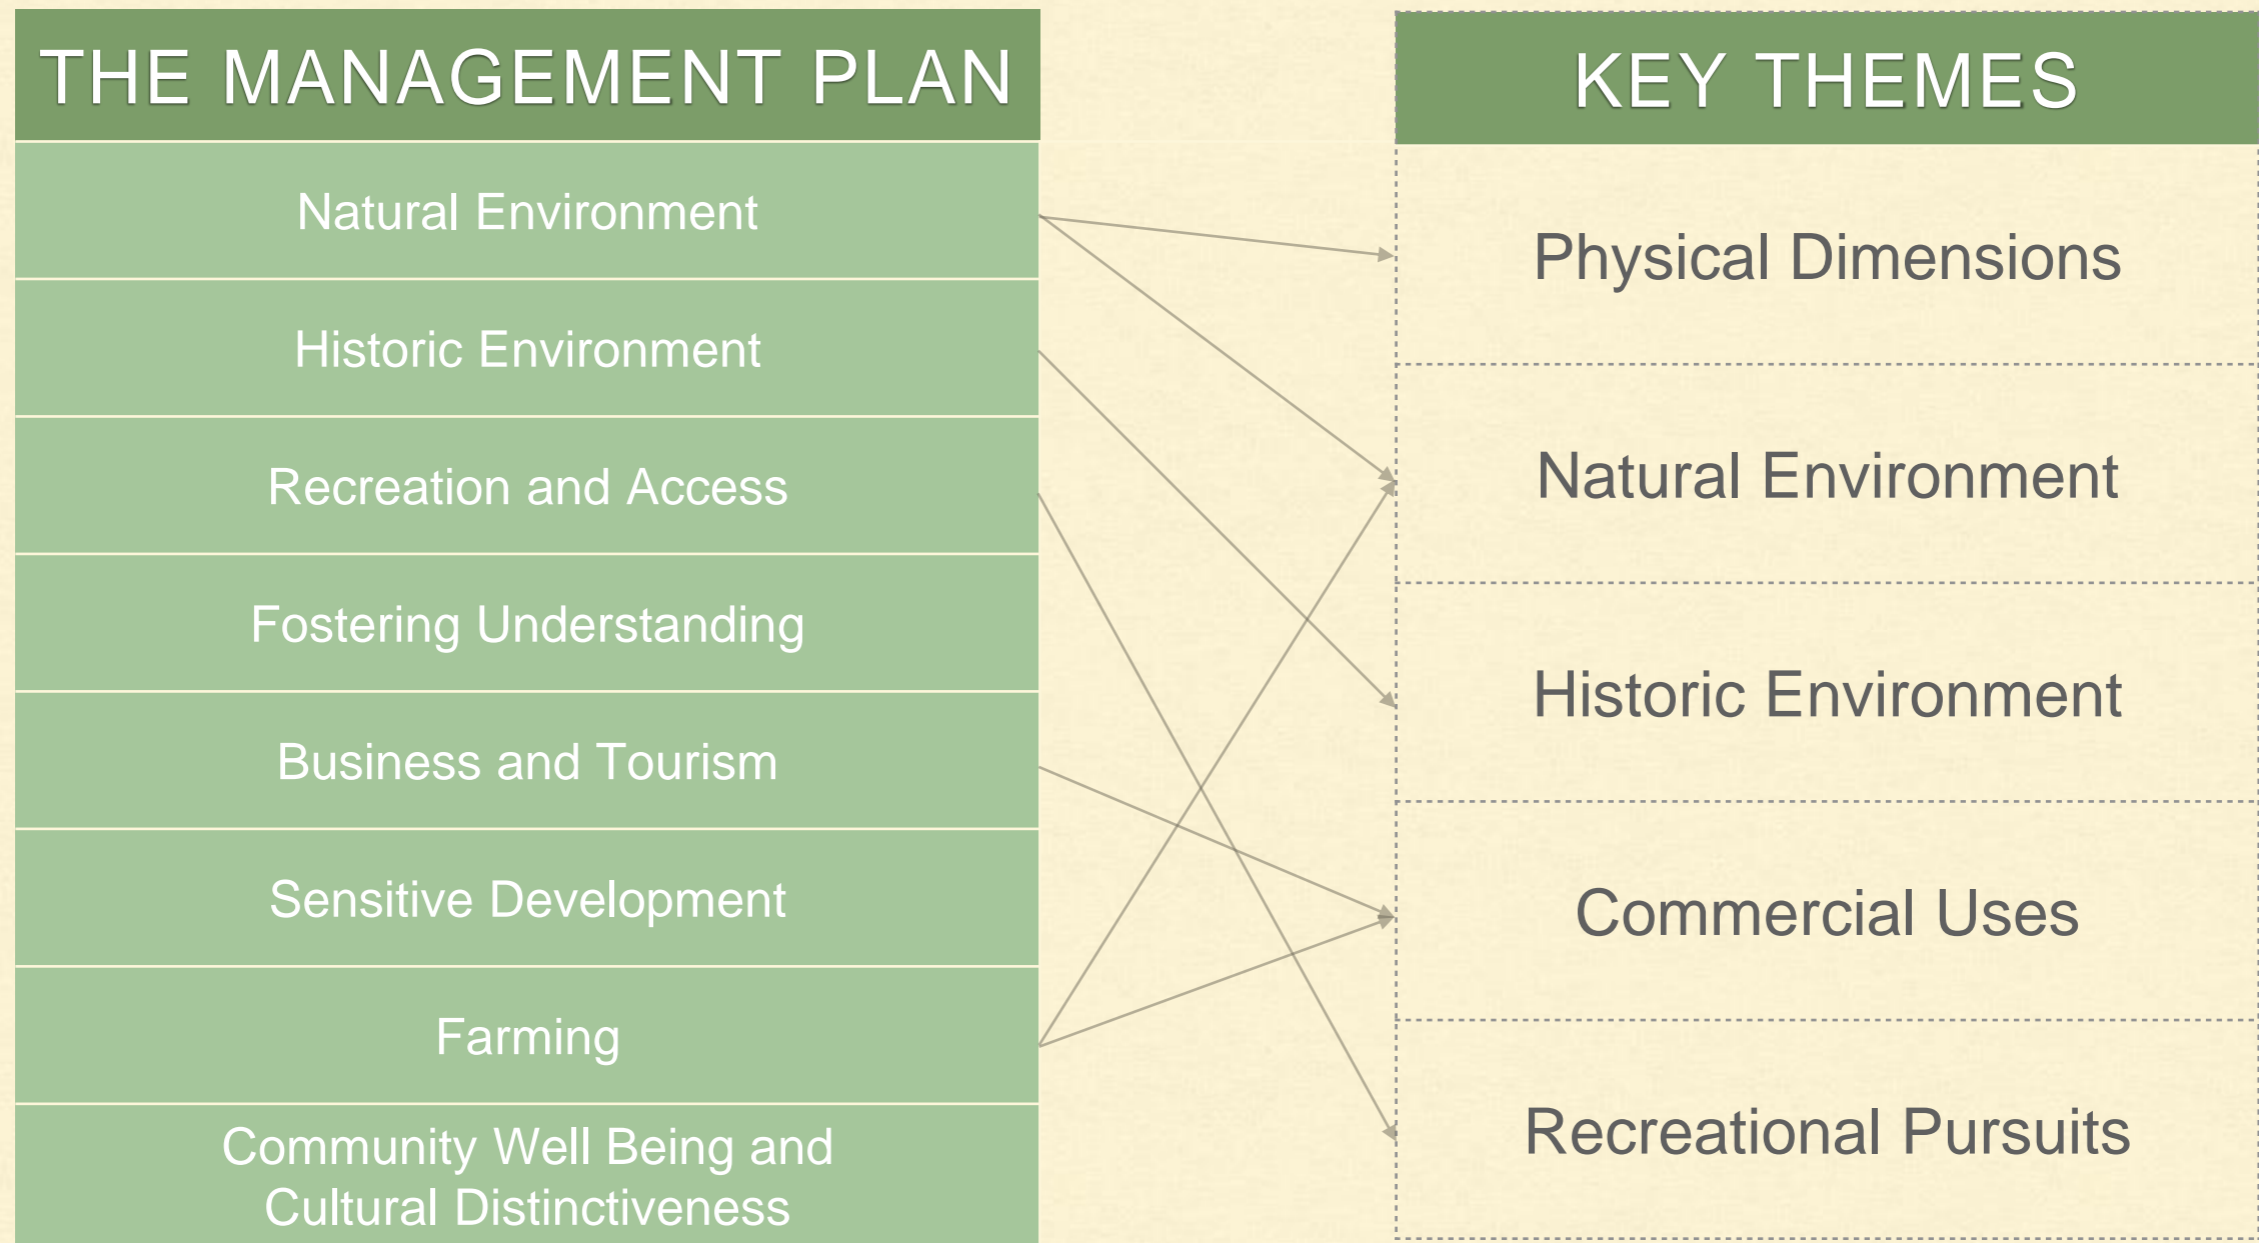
THE MANAGEMENT PLAN

Natural Environment

Historic Environment

Recreation and Access

Fostering Understanding

Business and Tourism

Sensitive Development

Farming

Community Well Being and Cultural Distinctiveness

KEY THEMES

Physical Dimensions

Natural Environment

Historic Environment

Commercial Uses

Recreational Pursuits